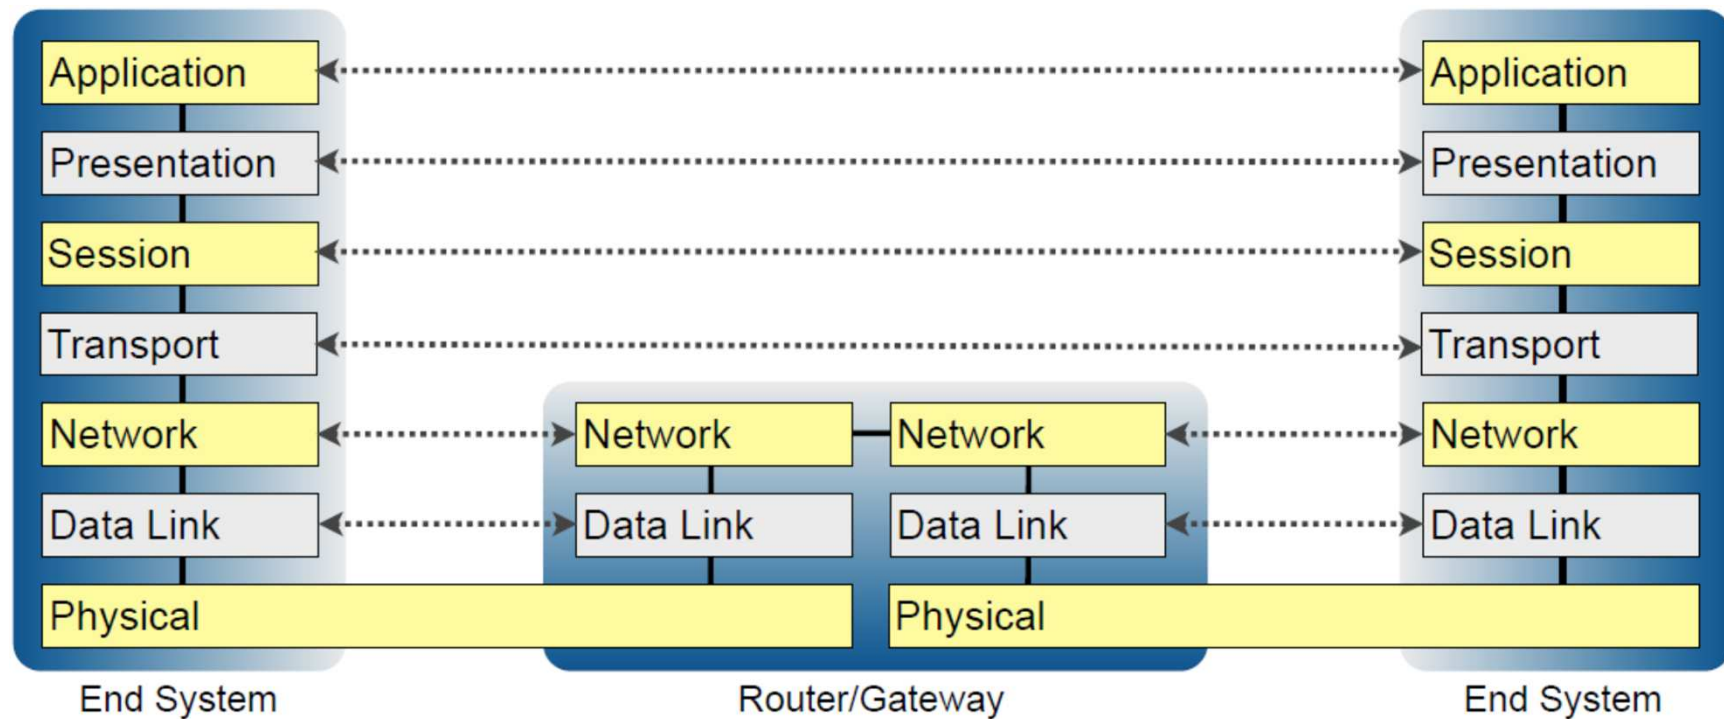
Application
Presentation
Session
Transport
Network
Data Link
Physical

Network
Data Link
Network
Data Link
Physical

Application
Presentation
Session
Transport
Network
Data Link

End System
Router/Gateway
End System